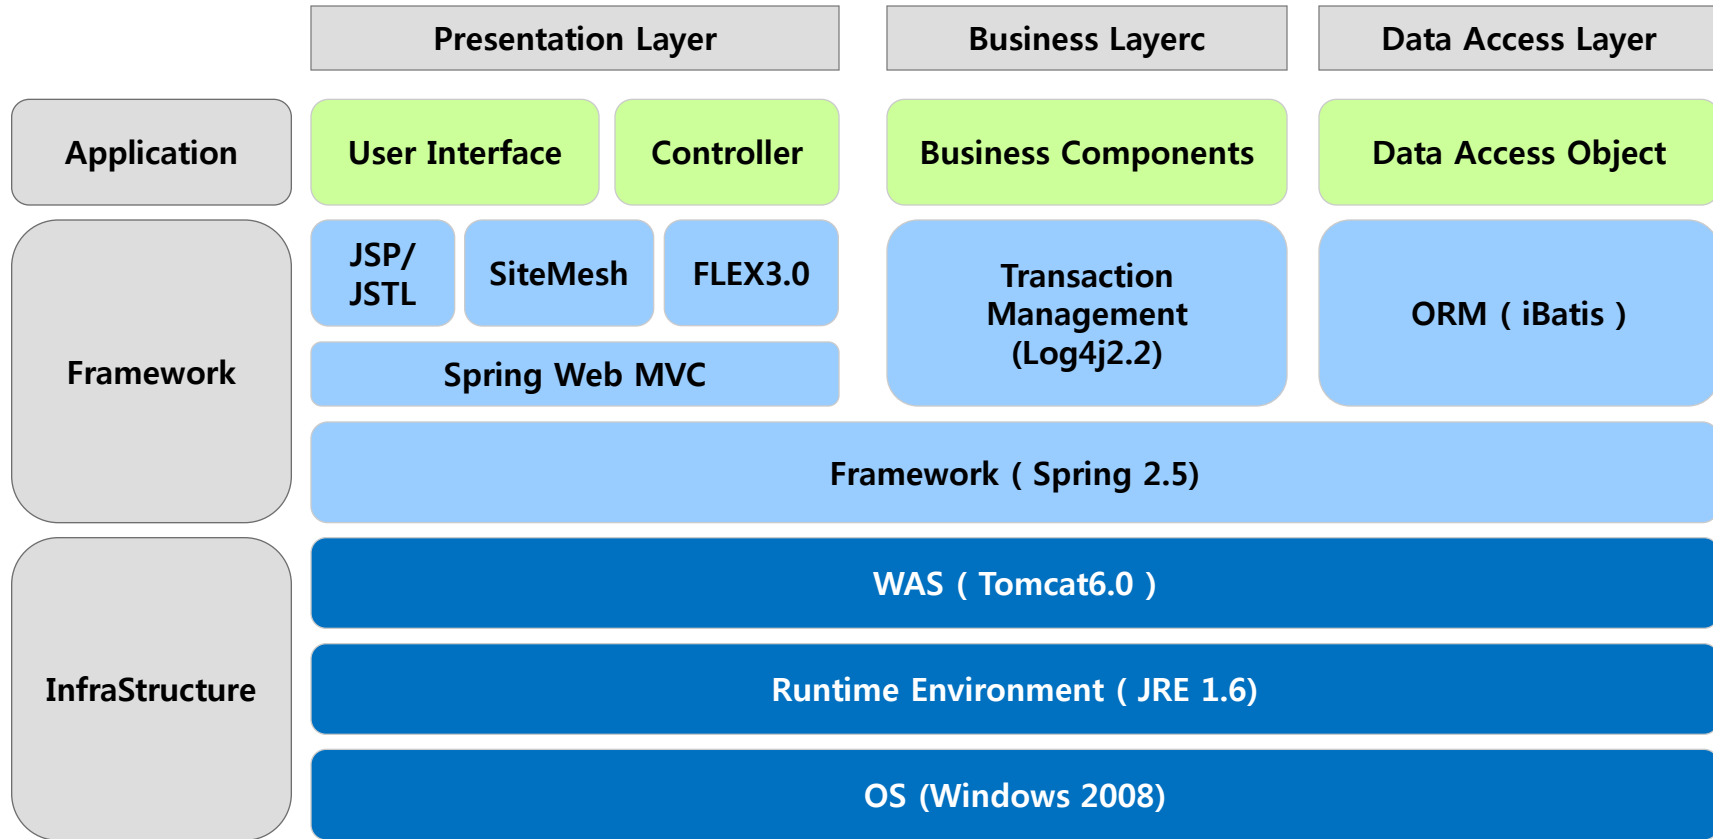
Presentation Layer
Business Layerc
Data Access Layer

Application
User Interface
Controller
Business Components
Data Access Object

Framework
JSP/ JSTL
SiteMesh
FLEX3.0
Spring Web MVC
Transaction Management (Log4j2.2)
ORM ( iBatis )
Framework ( Spring 2.5)

InfraStructure
WAS ( Tomcat6.0 )
Runtime Environment ( JRE 1.6)
OS (Windows 2008)